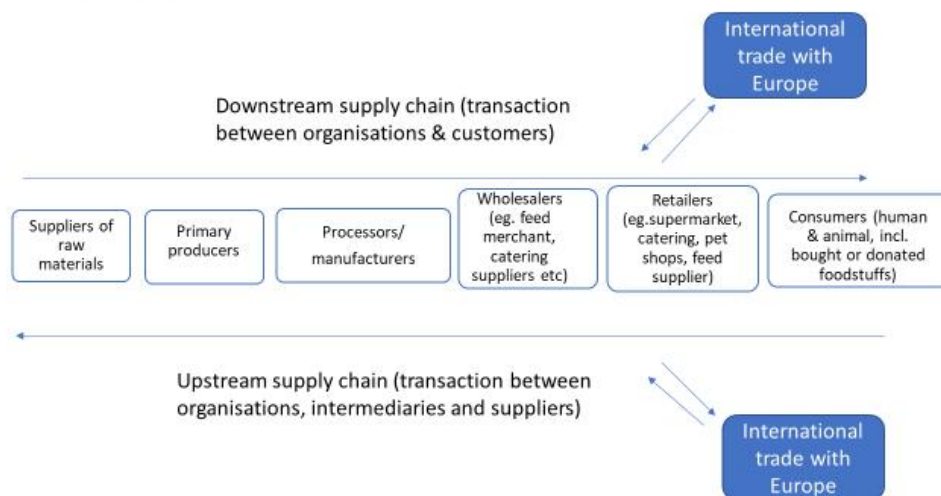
International trade with Europe

Downstream supply chain (transaction between organisations & customers)

Suppliers of raw materials

Primary producers

Processors/ manufacturers

Wholesalers (eg. feed merchant, catering suppliers etc)

Retailers (eg.supermarket, catering, pet shops, feed supplier)

Consumers (human & animal, incl. bought or donated foodstuffs)

Upstream supply chain (transaction between organisations, intermediaries and suppliers)

International trade with Europe